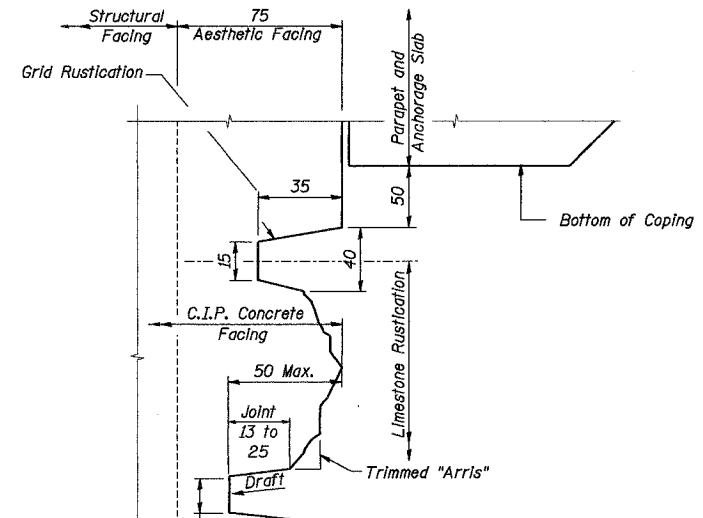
Structural Facing
75
Aesthetic Facing
Grid Rustication
Parapet and Anchorage Slab
35
50
Bottom of Coping
15
40
C.I.P. Concrete Facing
Limestone Rustication
50 Max.
Joint 13 to 25
Trimmed "Arris"
Draft